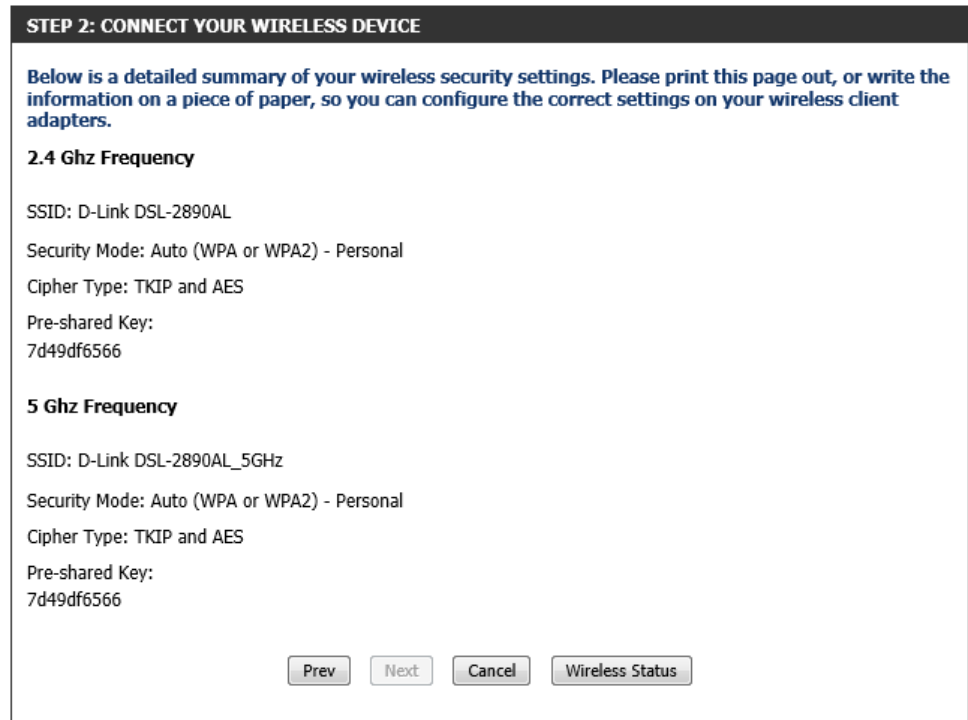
STEP 2: CONNECT YOUR WIRELESS DEVICE

Below is a detailed summary of your wireless security settings. Please print this page out, or write the information on a piece of paper, so you can configure the correct settings on your wireless client adapters.

2.4 Ghz Frequency

SSID: D-Link DSL-2890AL

Security Mode: Auto (WPA or WPA2) - Personal

Cipher Type: TKIP and AES

Pre-shared Key:
7d49df6566

5 Ghz Frequency

SSID: D-Link DSL-2890AL_5GHz

Security Mode: Auto (WPA or WPA2) - Personal

Cipher Type: TKIP and AES

Pre-shared Key:
7d49df6566

Prev Next Cancel Wireless Status